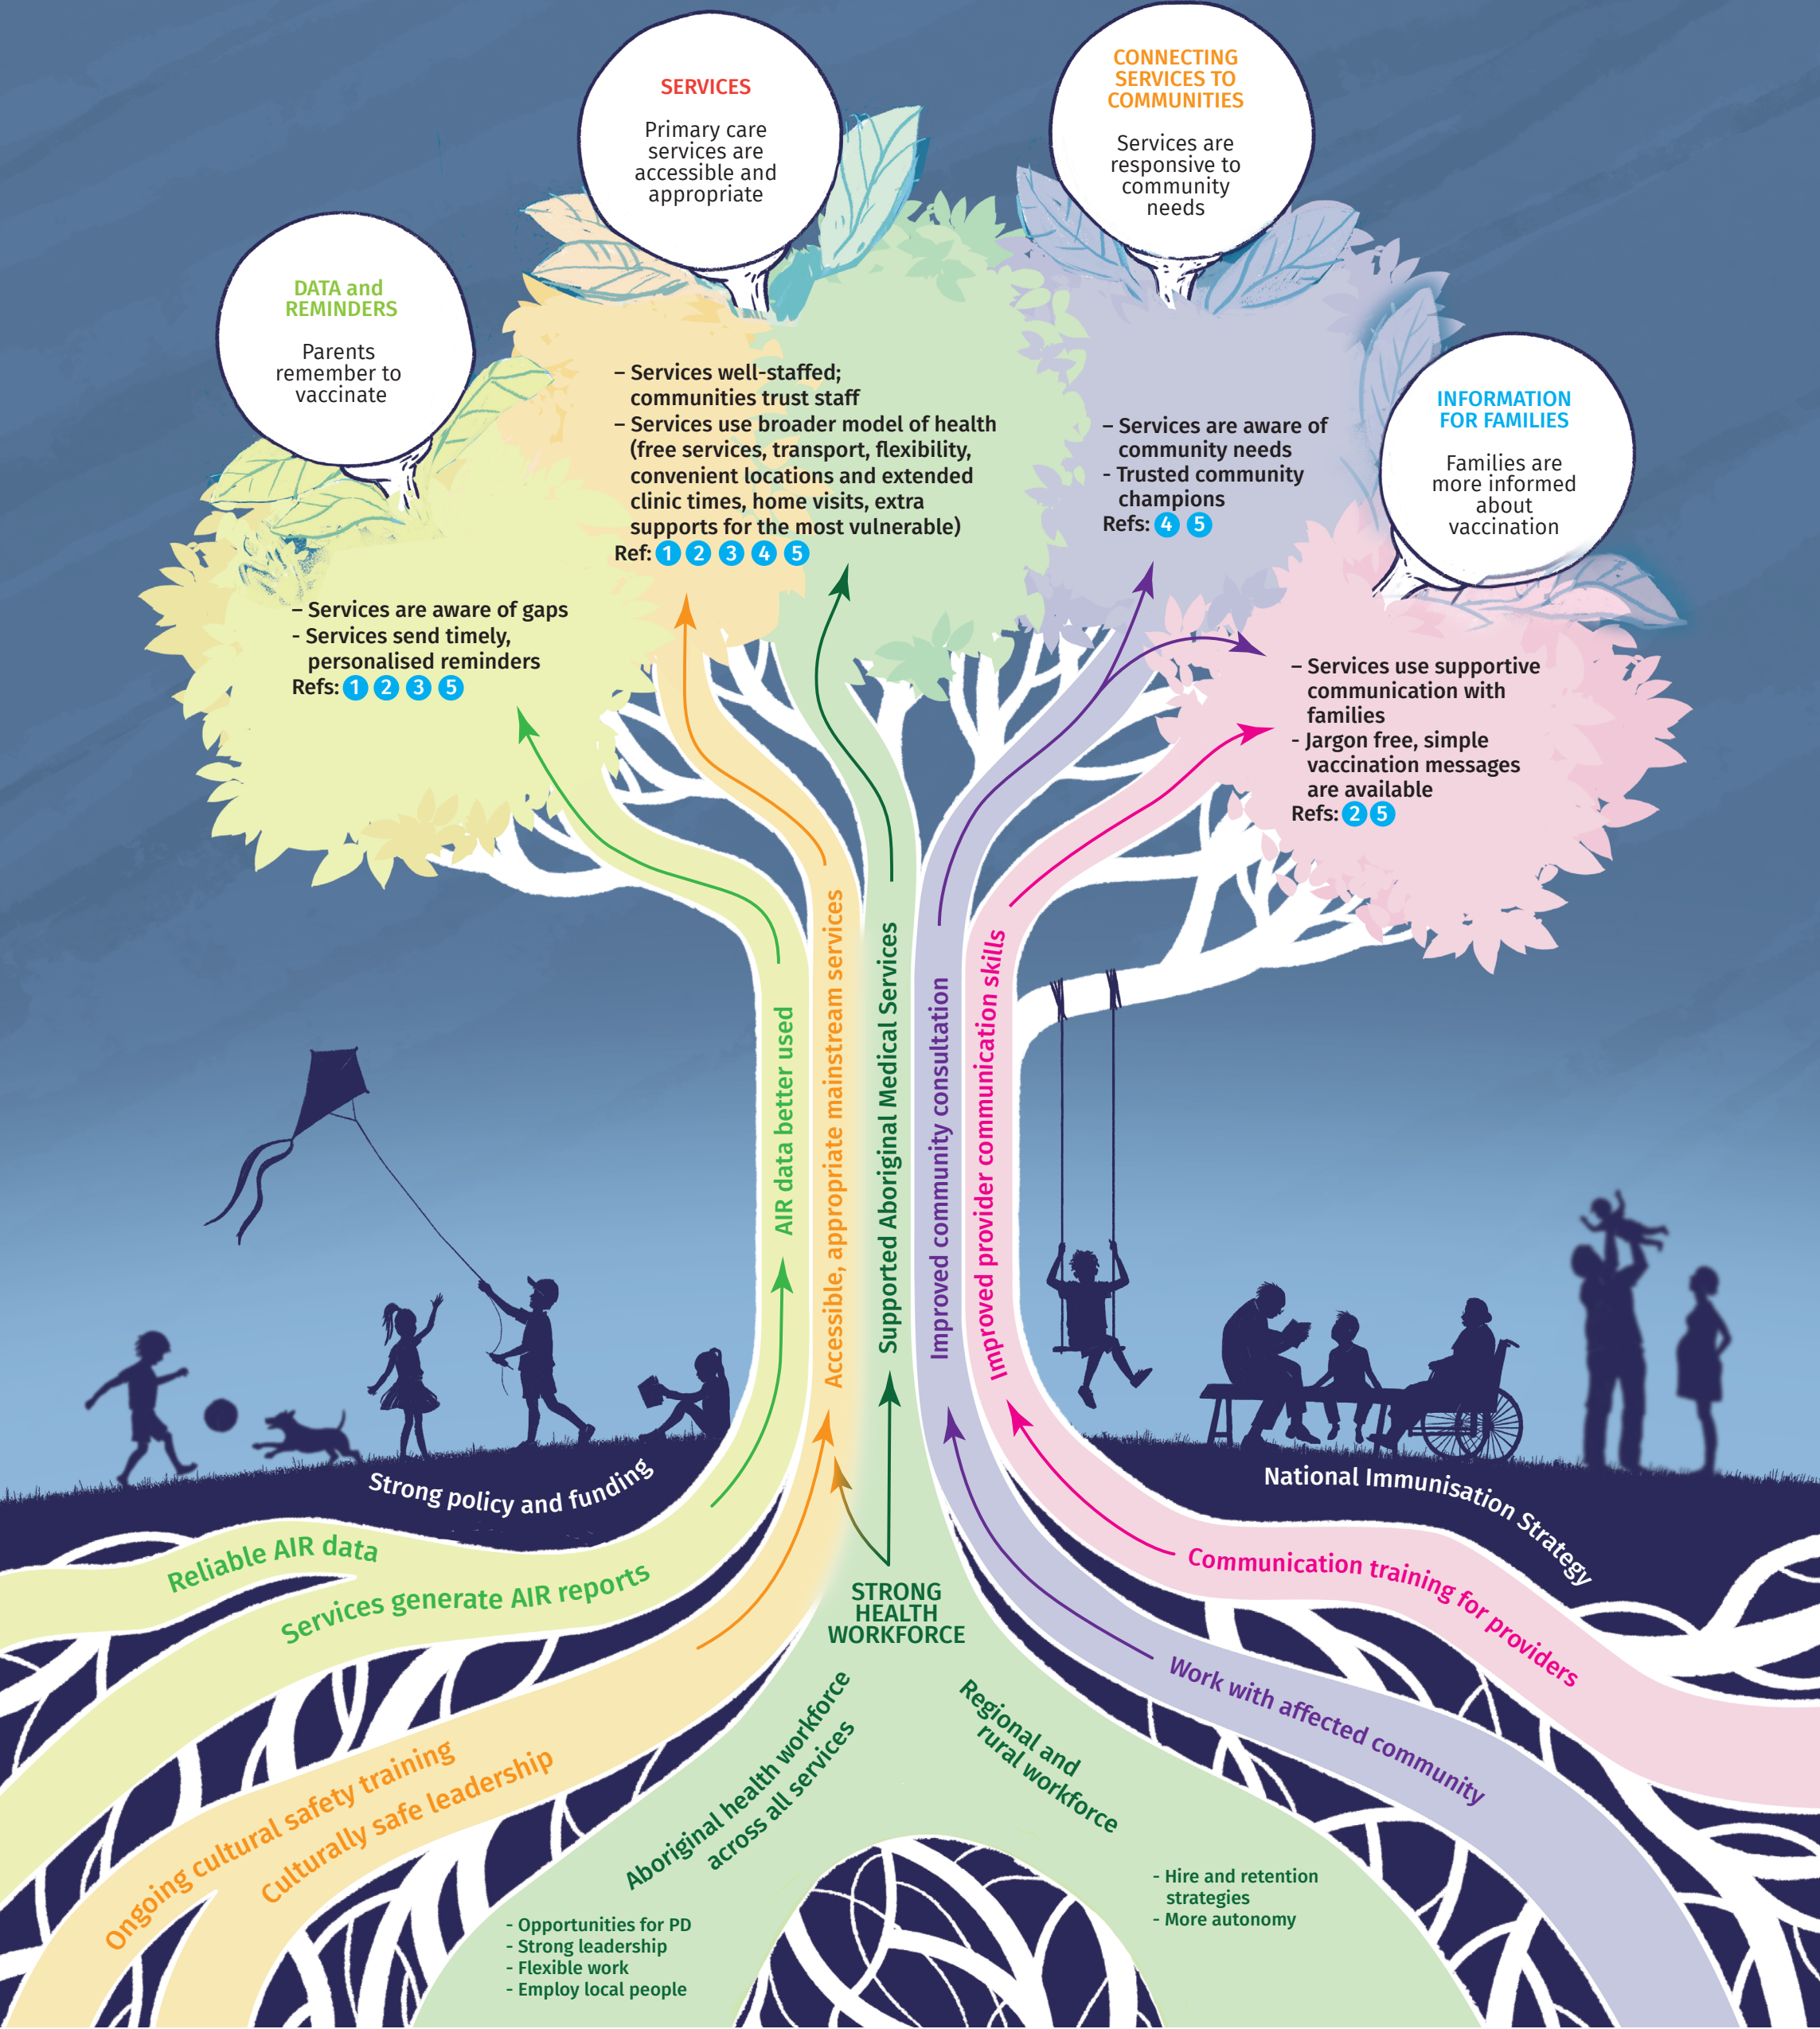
DATA and REMINDERS

Parents remember to vaccinate

SERVICES

Primary care services are accessible and appropriate

CONNECTING SERVICES TO COMMUNITIES

Services are responsive to community needs

INFORMATION FOR FAMILIES

Families are more informed about vaccination

– Services well-staffed; communities trust staff
– Services use broader model of health (free services, transport, flexibility, convenient locations and extended clinic times, home visits, extra supports for the most vulnerable)
Ref: 1 2 3 4 5

– Services are aware of community needs
– Trusted community champions
Refs: 4 5

– Services are aware of gaps
– Services send timely, personalised reminders
Refs: 1 2 3 5

– Services use supportive communication with families
– Jargon free, simple vaccination messages are available
Refs: 2 5

AIR data better used

Accessible, appropriate mainstream services

Supported Aboriginal Medical Services

Improved community consultation

Improved provider communication skills

Strong policy and funding

National Immunisation Strategy

Reliable AIR data

Services generate AIR reports

STRONG HEALTH WORKFORCE

Communication training for providers

Work with affected community

Ongoing cultural safety training

Culturally safe leadership

Aboriginal health workforce across all services

Regional and rural workforce

- Hire and retention strategies
- More autonomy

- Opportunities for PD
- Strong leadership
- Flexible work
- Employ local people